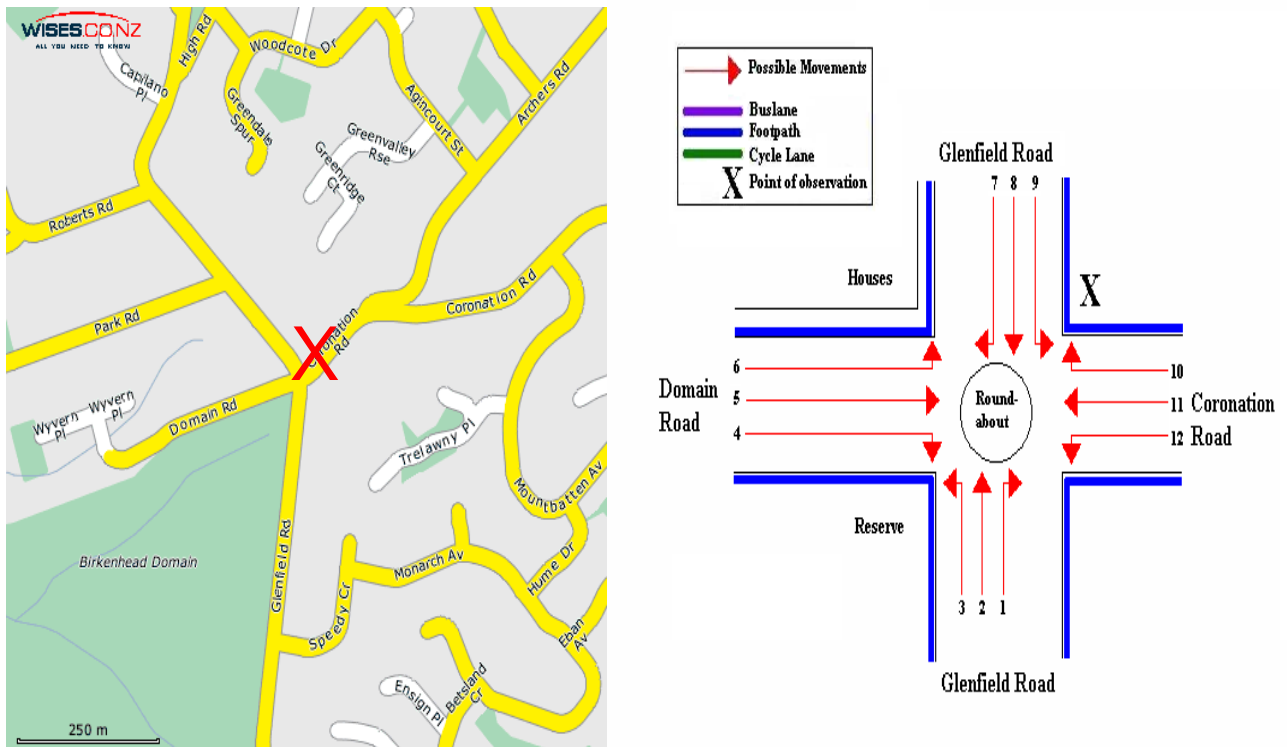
WISES.CO.NZ
ALL YOU NEED TO KNOW

High Rd
Woodcote Dr
Capilano Pl
Greendale Spur
Agincourt St
Archers Rd
Greenvalley Rse
Greenridge Ct
Roberts Rd
Coronation Rd
Park Rd
X
Coronation Rd
Wyvern Pl
Wyvern Pl
Domain Rd
Trelawny Pl
Mountbatten Av
Glenfield Rd
Birkenhead Domain
Monarch Av
Hume Dr
Speedy Cr
Eban Av
Ensign Pl
Betsland Cr
250 m

Possible Movements
Buslane
Footpath
Cycle Lane
X Point of observation

Glenfield Road
7 8 9
Houses
X
6
Domain Road
5
4
Round-about
10
11 Coronation Road
12
Reserve
3 2 1
Glenfield Road